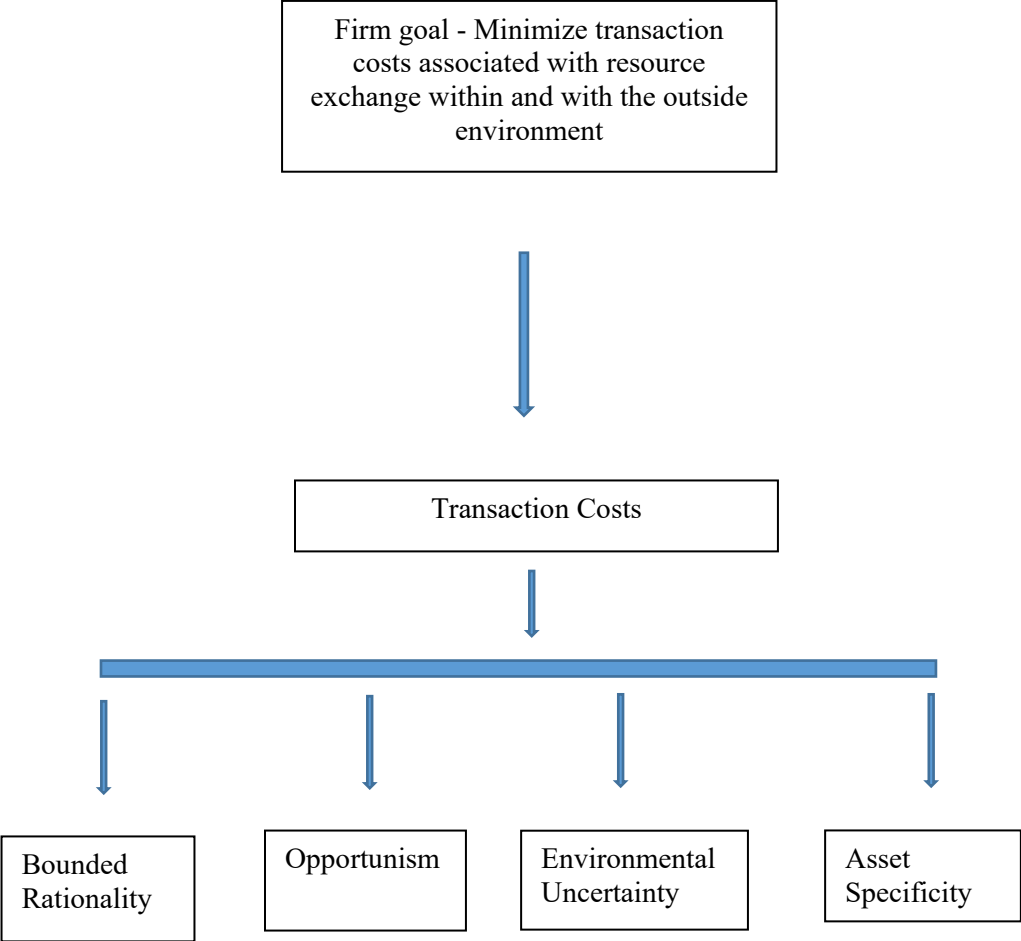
Firm goal - Minimize transaction costs associated with resource exchange within and with the outside environment

Transaction Costs

Bounded Rationality

Opportunism

Environmental Uncertainty

Asset Specificity